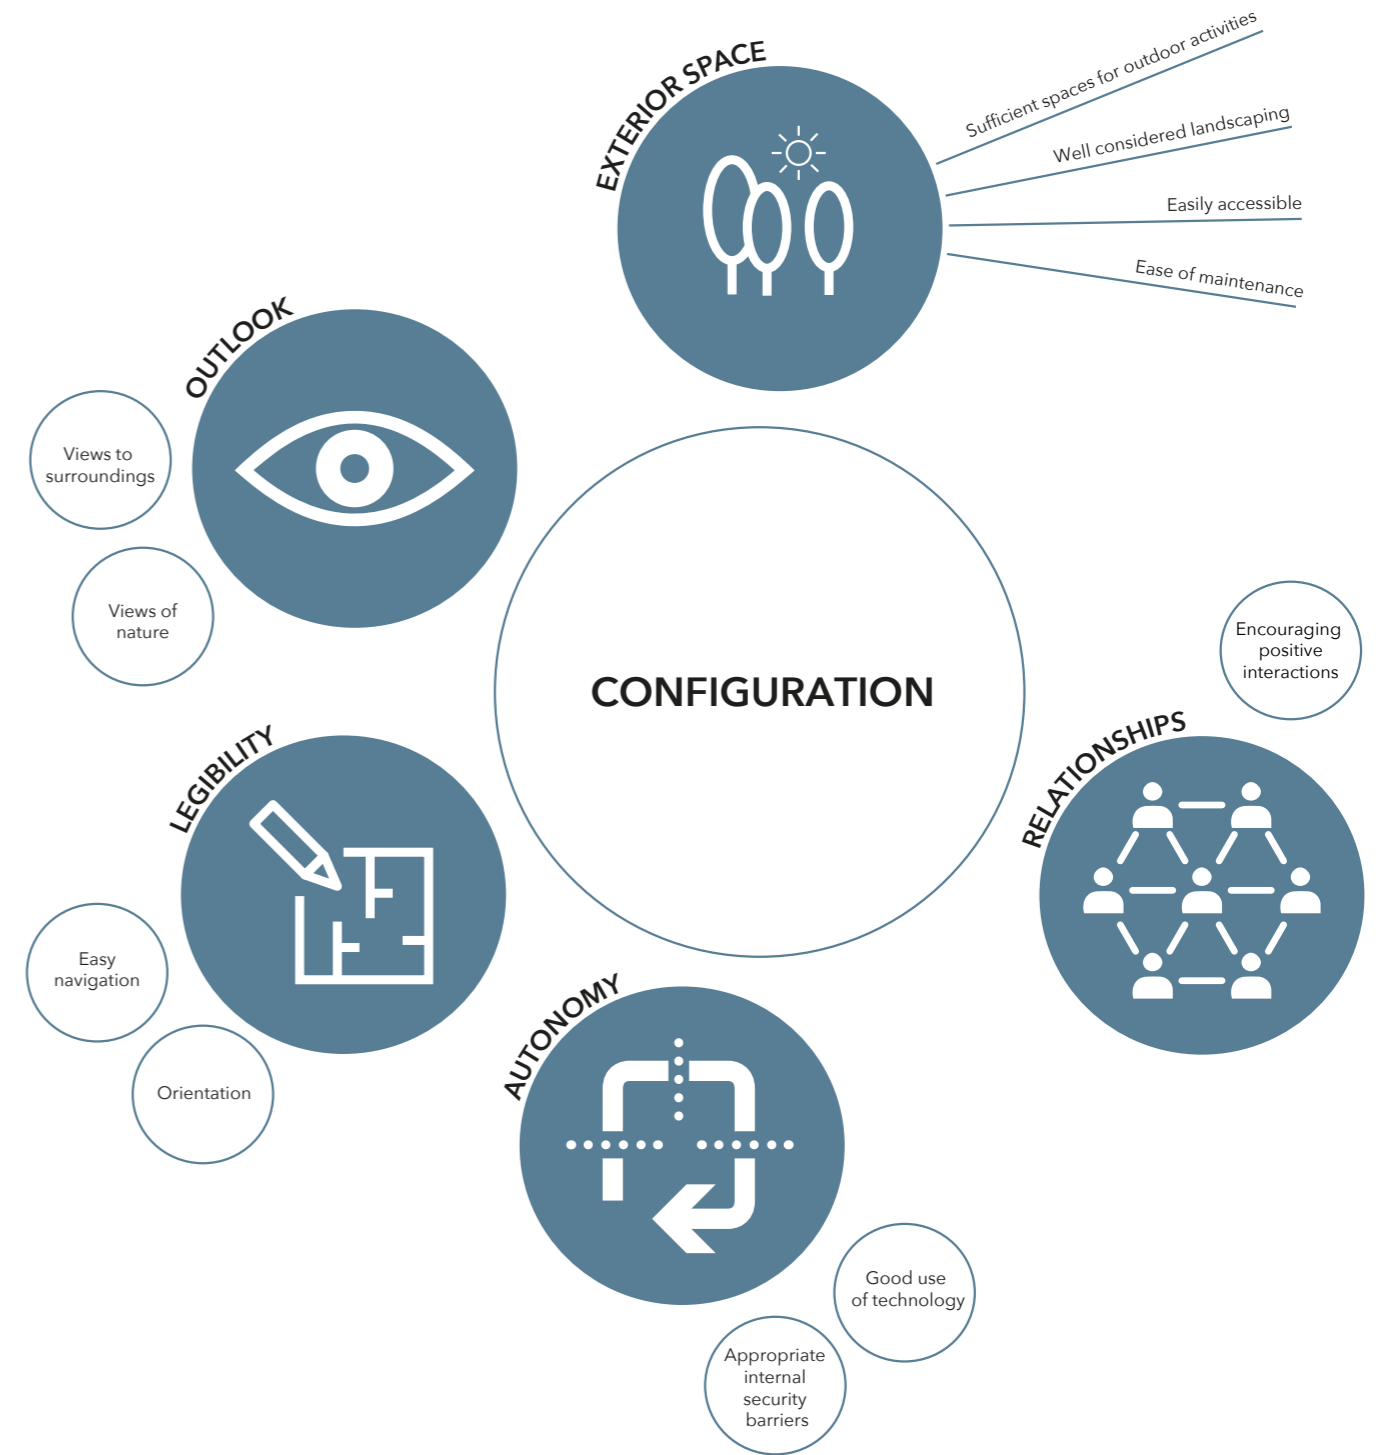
EXTERIOR SPACE

Sufficient spaces for outdoor activities

Well considered landscaping

Easily accessible

Ease of maintenance

OUTLOOK

Views to surroundings

Views of nature

CONFIGURATION

Encouraging positive interactions

RELATIONSHIPS

LEGIBILITY

Easy navigation

Orientation

AUTONOMY

Good use of technology

Appropriate internal security barriers